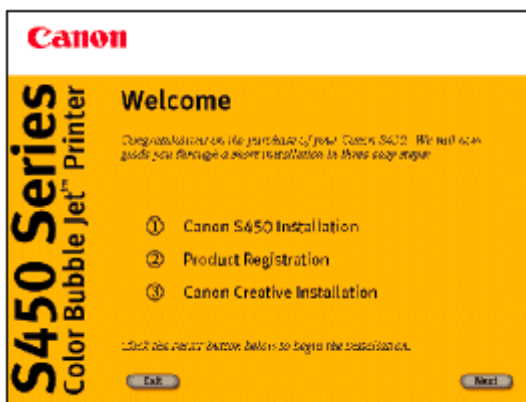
Canon

S450 Series
Color Bubble Jet™ Printer

Welcome

Congratulations on the purchase of your Canon S450. We will now guide you through a smart installation in three easy steps.

① Canon S450 Installation

② Product Registration

③ Canon Creative Installation

Click the Next button below to begin the installation.

Exit

Next